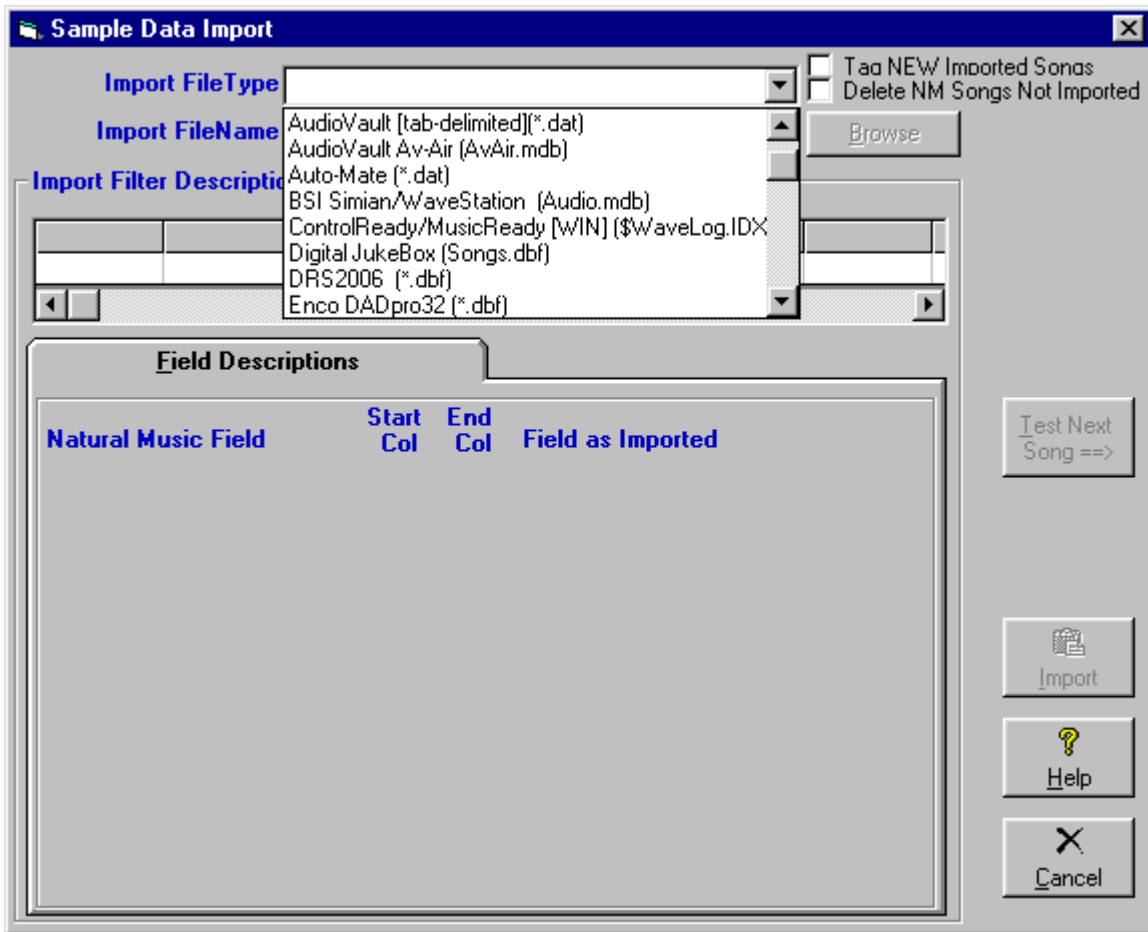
Sample Data Import

Import FileType

Tag NEW Imported Songs
Delete NM Songs Not Imported

Import FileName

AudioVault [tab-delimited](*.dat)
AudioVault Av-Air (AvAir.mdb)
Auto-Mate (*.dat)
BSI Simian/WaveStation (Audio.mdb)
ControlReady/MusicReady [WIN] ($WaveLog.IDX
Digital JukeBox (Songs.dbf)
DRS2006 (*.dbf)
Enco DADpro32 (*.dbf)

Browse

Import Filter Descriptio

Field Descriptions

Natural Music Field

Start Col

End Col

Field as Imported

Test Next Song ==>

Import

Help

Cancel